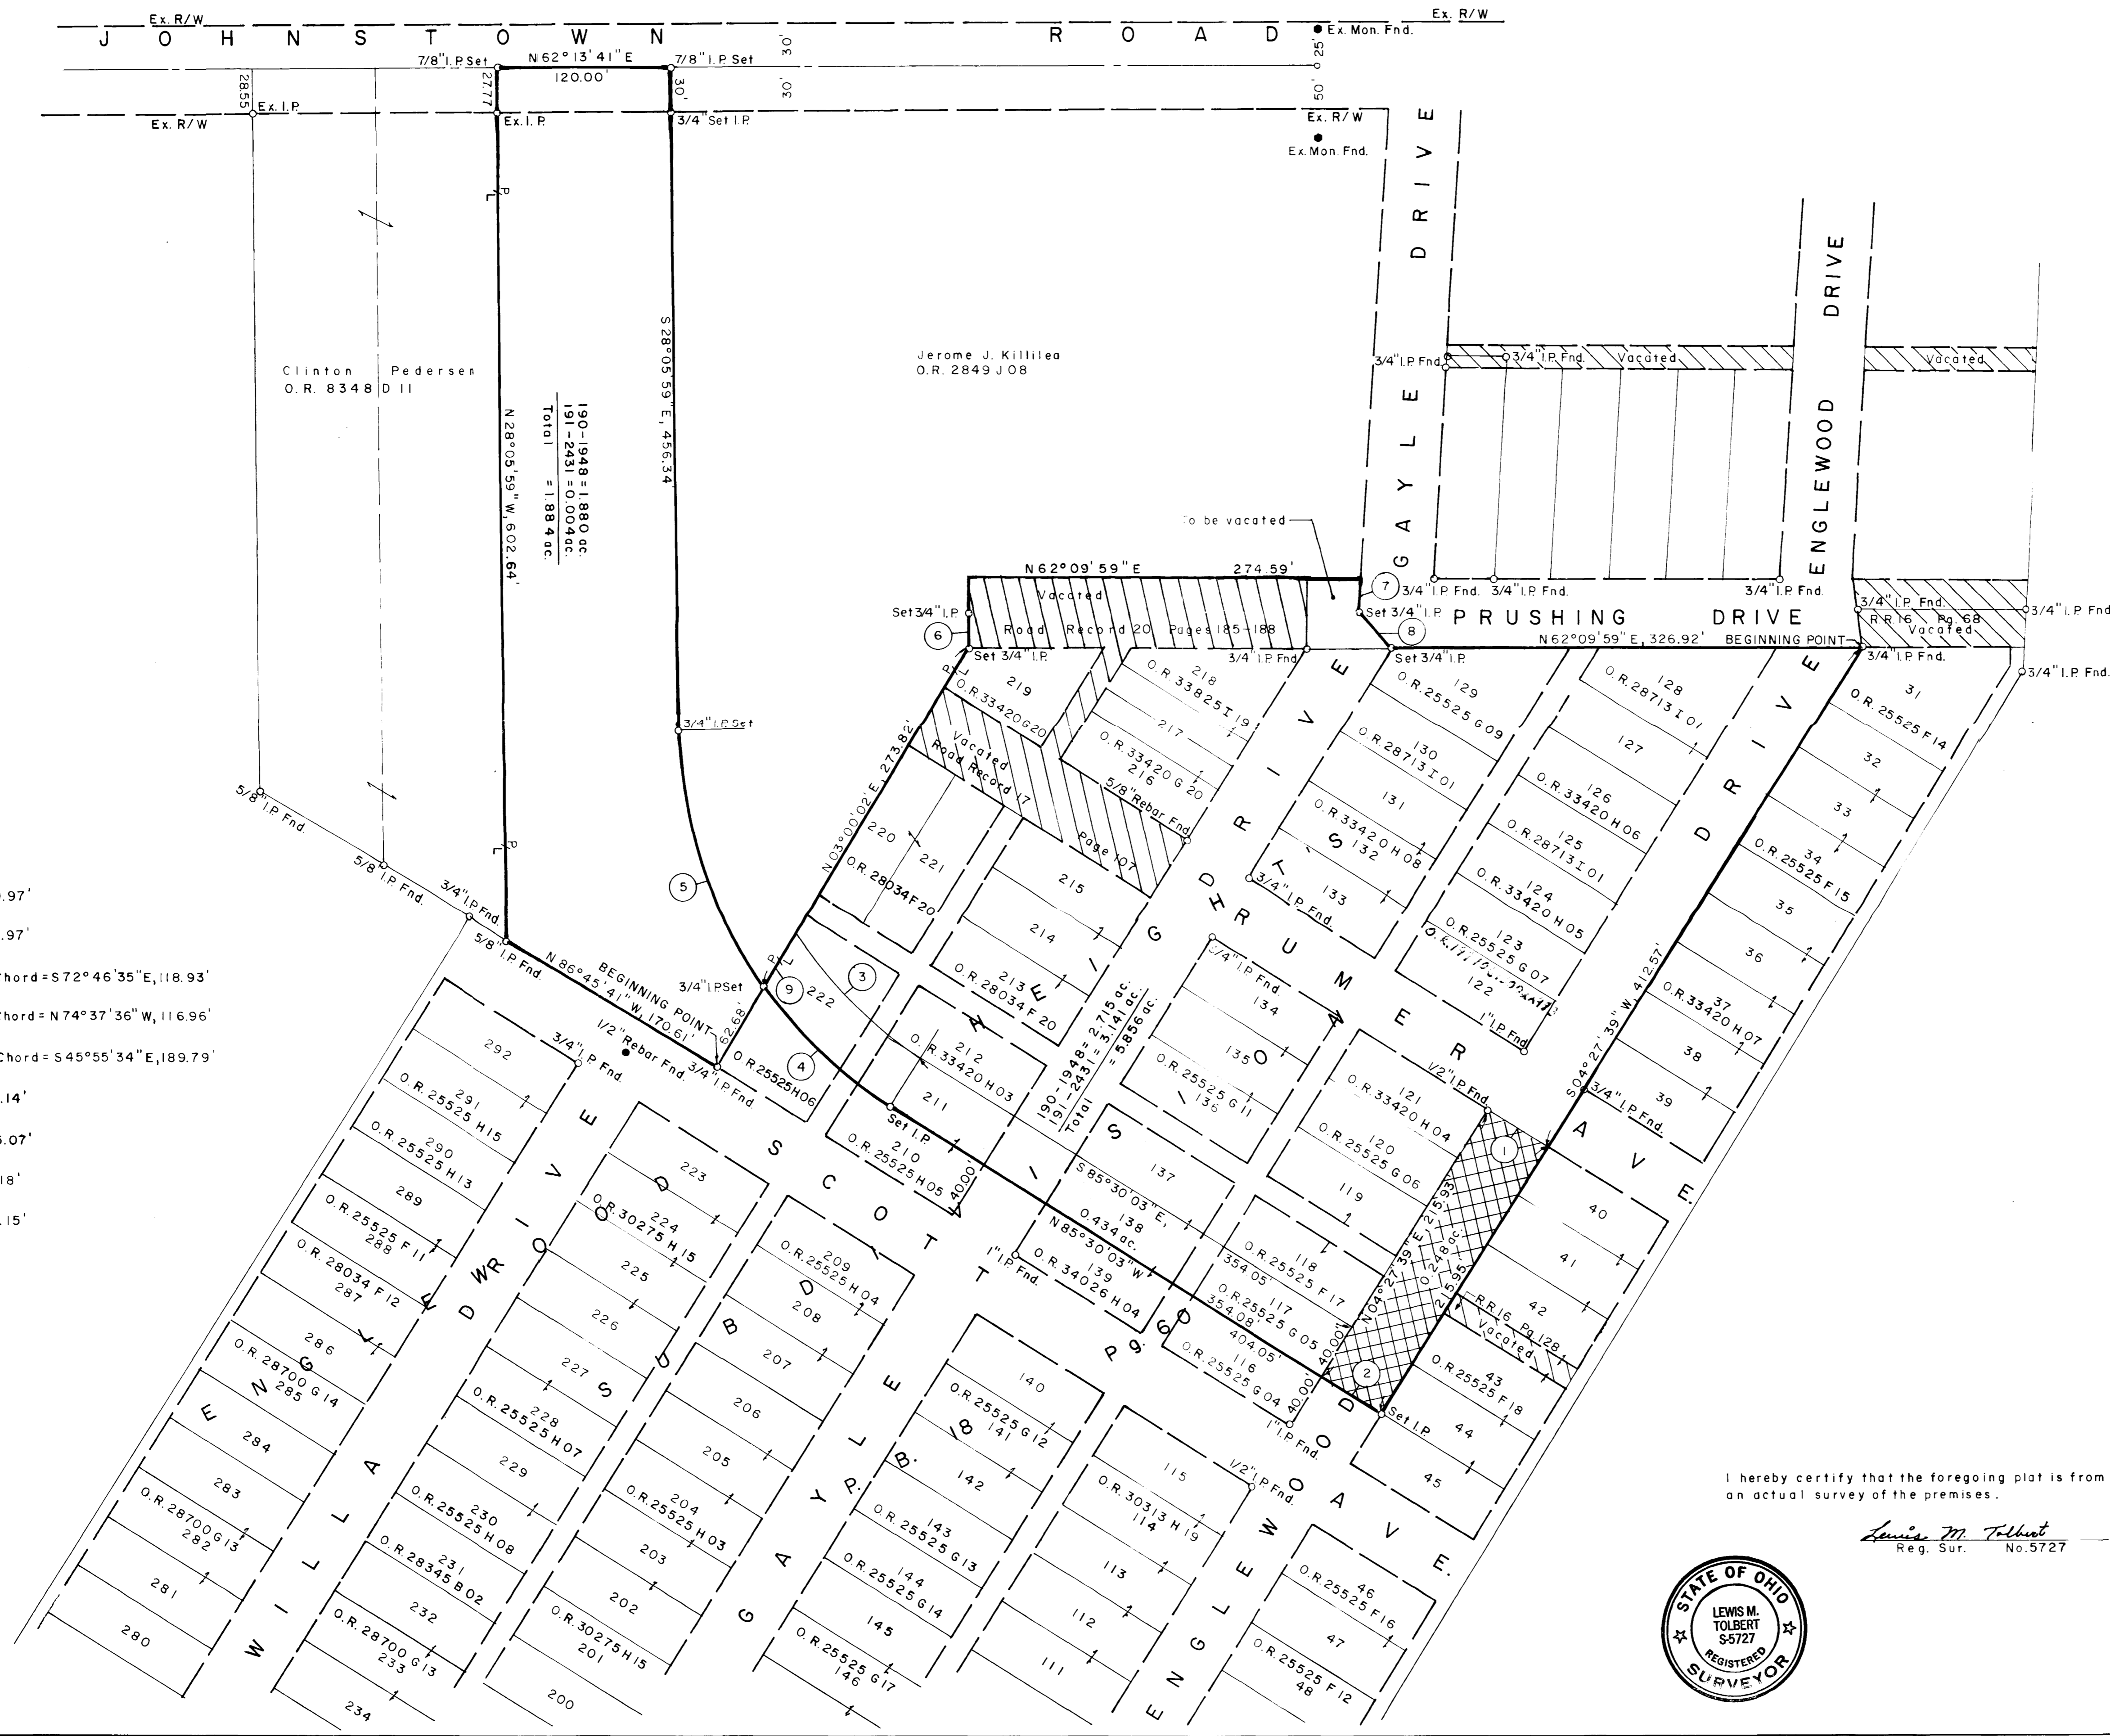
Ex. R/W
J O H N S T O W N R O A D
Ex. Mon. Fnd.
Ex. R/W
7/8" I.P. Set
N 62° 13' 41" E
120.00'
7/8" I.P. Set
30'
25'
30'
30'
50'
27.77
28.55
Ex. I.P.
Ex. R/W
Ex. I.P.
3/4" Set I.P.
Ex. R/W
Ex. Mon. Fnd.
G A Y L E D R I V E
E N G L E W O O D D R I V E
Clinton Pedersen
O.R. 8348 D 11
Jerome J. Killilea
O.R. 2849 J 08
190-1948 = 1.880 ac.
191-2431 = 0.004 ac.
Total = 1.884 ac.
N 28°05'59" W, 602.64'
S 28°05'59" E, 456.34'
3/4" I.P. Fnd.
3/4" I.P. Fnd.
Vacated
Vacated
To be vacated
N 62°09'59" E
274.59'
Vacated
Road Record 20 Pages 185-188
Set 3/4" I.P.
6
Set 3/4" I.P.
3/4" I.P. Fnd.
7
3/4" I.P. Fnd.
3/4" I.P. Fnd.
3/4" I.P. Fnd.
Set 3/4" I.P.
8
P R U S H I N G D R I V E
N 62°09'59" E, 326.92'
BEGINNING POINT
Set 3/4" I.P.
3/4" I.P. Fnd.
R.R. 16 Pg. 68
Vacated
3/4" I.P. Fnd.
3/4" I.P. Fnd.
3/4" I.P. Fnd.
3/4" I.P. Set
5/8" I.P. Fnd
5/8" I.P. Fnd.
3/4" I.P. Fnd.
5/8" I.P. Fnd
P.L.
P.L.
5
N 86°45'41" W, 170.61'
BEGINNING POINT
3/4" I.P. Set
62.68'
1/2" Rebar Fnd.
3/4" I.P. Fnd.
3/4" I.P. Fnd.
9
4
3
N 03°00'02" E, 273.82'
219
O.R. 33420 G 20
Vacated Road Record 17 Page 107
218
O.R. 33825 I 19
217
O.R. 33420 G 20
216
5/8" Rebar Fnd.
220
221
O.R. 28034 F 20
215
214
213
O.R. 28034 F 20
222
O.R. 25525 H 06
212
O.R. 33420 H 03
211
Set I.P.
210
O.R. 25525 H 05
40.00'
190-1948 = 2.715 ac.
191-2431 = 3.141 ac.
Total = 5.856 ac.
S 85°30'03" E, 0.434 ac.
N 85°30'03" W
137
138
139
O.R. 34026 H 04
1" I.P. Fnd.
S C O T T ' S G A Y L E D R I V E
G R U M E R ' S
129
O.R. 25525 G 09
130
O.R. 28713 I 01
131
O.R. 33420 H 08
132
133
3/4" I.P. Fnd.
3/4" I.P. Fnd.
134
135
O.R. 25525 G 11
136
128
O.R. 28713 I 01
127
126
O.R. 33420 H 06
125
O.R. 28713 I 01
124
O.R. 33420 H 05
123
O.R. 25525 G 07
122
1" I.P. Fnd.
121
O.R. 33420 H 04
1/2" I.P. Fnd.
120
O.R. 25525 G 06
119
118
O.R. 25525 F 17
117
O.R. 25525 G 05
116
O.R. 25525 G 04
354.05'
354.08'
404.05'
40.00'
40.00'
1" I.P. Fnd.
1
2
N 04°27'39" E, 215.93'
0.248 ac.
215.95'
R.R. 16 Pg. 128
Vacated
Set I.P.
S 04°27'39" W, 412.57'
31
O.R. 25525 F 14
32
33
34
O.R. 25525 F 15
35
36
37
O.R. 33420 H 07
38
39
3/4" I.P. Fnd.
A V E.
40
41
42
43
O.R. 25525 F 18
44
45
.97'
.97'
Chord = S 72°46'35" E, 118.93'
Chord = N 74°37'36" W, 116.96'
Chord = S 45°55'34" E, 189.79'
.14'
.07'
.18'
.15'
292
291
O.R. 25525 H 15
290
O.R. 25525 H 13
289
288
O.R. 25525 F 11
287
O.R. 28034 F 12
286
285
O.R. 28700 G 14
284
283
282
O.R. 28700 G 13
281
280
W I L L A W O O D D R I V E
E N G
223
224
O.R. 30275 H 15
225
226
227
228
O.R. 25525 H 07
229
230
O.R. 25525 H 08
231
O.R. 28345 B 02
232
233
O.R. 28700 G 13
234
209
O.R. 25525 H 04
208
207
206
205
204
O.R. 25525 H 03
203
202
201
O.R. 30275 H 15
200
S U B D. P.B. 18 P. 60
140
141
O.R. 25525 G 12
142
143
O.R. 25525 G 13
144
O.R. 25525 G 14
145
146
O.R. 25525 G 17
115
114
O.R. 30313 H 19
1/2" I.P. Fnd.
113
112
111
E N G L E W O O D A V E.
46
O.R. 25525 F 16
47
48
O.R. 25525 F 12
I hereby certify that the foregoing plat is from an actual survey of the premises.
Lewis M. Tolbert
Reg. Sur. No. 5727
STATE OF OHIO
LEWIS M. TOLBERT
S-5727
REGISTERED
SURVEYOR